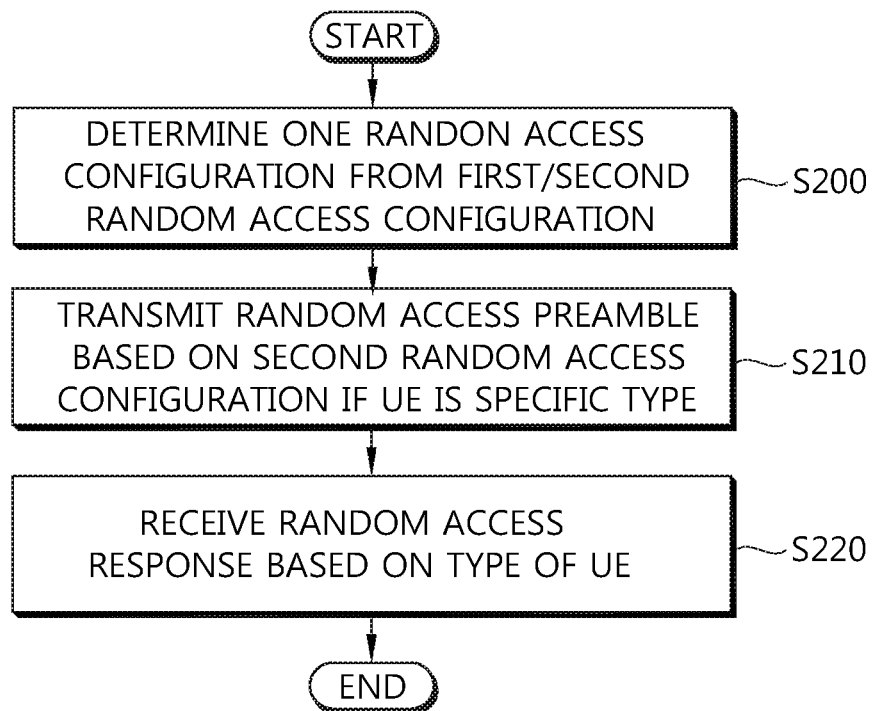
START

DETERMINE ONE RANDON ACCESS CONFIGURATION FROM FIRST/SECOND RANDOM ACCESS CONFIGURATION

S200

TRANSMIT RANDOM ACCESS PREAMBLE BASED ON SECOND RANDOM ACCESS CONFIGURATION IF UE IS SPECIFIC TYPE

S210

RECEIVE RANDOM ACCESS RESPONSE BASED ON TYPE OF UE

S220

END